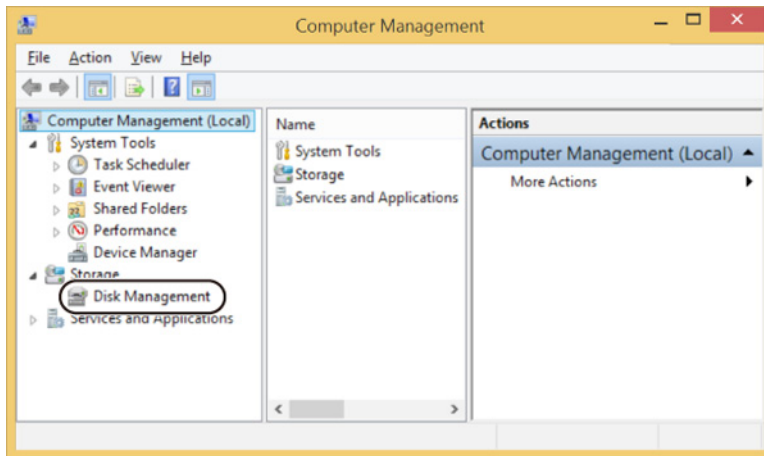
Computer Management

File Action View Help

Computer Management (Local)
System Tools
Task Scheduler
Event Viewer
Shared Folders
Performance
Device Manager
Storage
Disk Management
Services and Applications

Name
System Tools
Storage
Services and Applications

Actions
Computer Management (Local)
More Actions